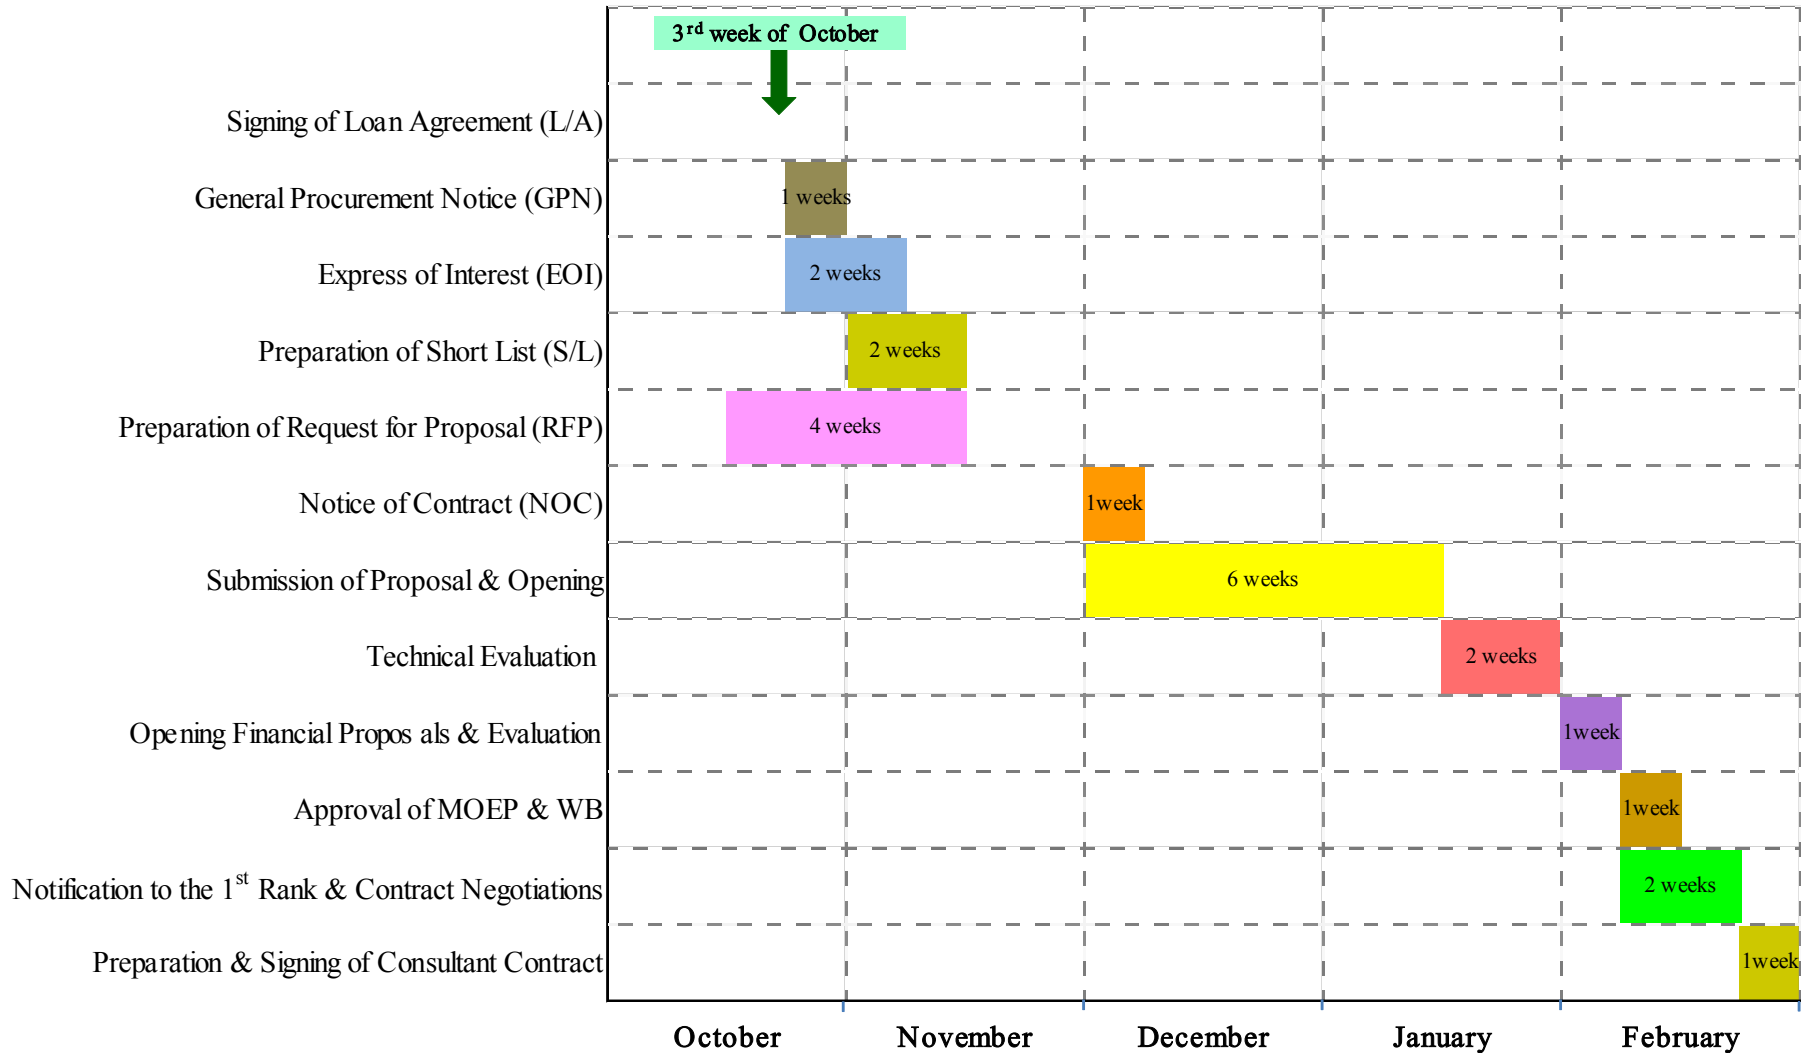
3$^{rd}$ week of October

Signing of Loan Agreement (L/A)

General Procurement Notice (GPN)

1 weeks

Express of Interest (EOI)

2 weeks

Preparation of Short List (S/L)

2 weeks

Preparation of Request for Proposal (RFP)

4 weeks

Notice of Contract (NOC)

1week

Submission of Proposal & Opening

6 weeks

Technical Evaluation

2 weeks

Opening Financial Propos als & Evaluation

1week

Approval of MOEP & WB

1week

Notification to the 1$^{st}$ Rank & Contract Negotiations

2 weeks

Preparation & Signing of Consultant Contract

1week

October November December January February